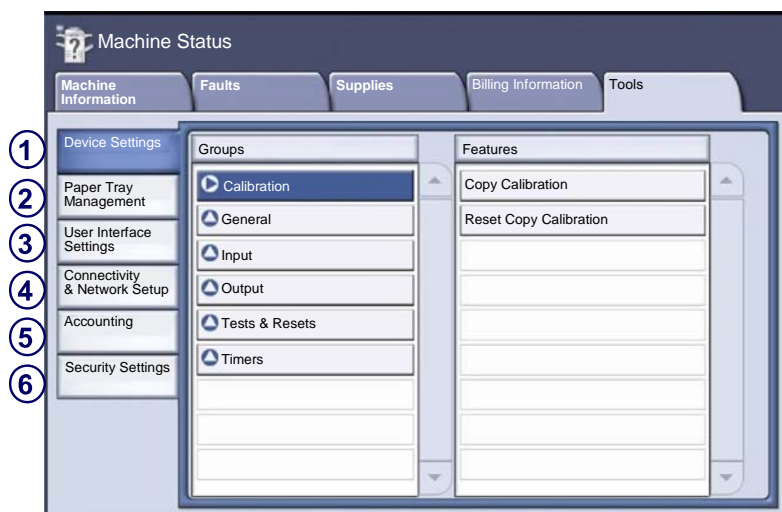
Machine Status

Machine Information

Faults

Supplies

Billing Information

Tools

1
Device Settings

2
Paper Tray Management

3
User Interface Settings

4
Connectivity & Network Setup

5
Accounting

6
Security Settings

Groups

Calibration

General

Input

Output

Tests & Resets

Timers

Features

Copy Calibration

Reset Copy Calibration